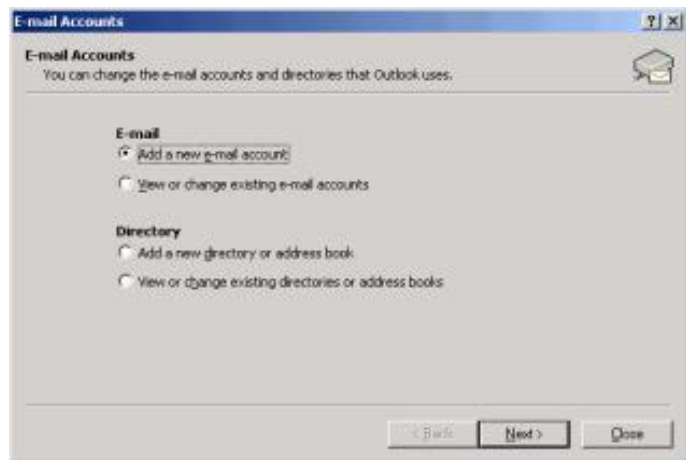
E-mail Accounts

?
X

E-mail Accounts
You can change the e-mail accounts and directories that Outlook uses.

E-mail
Add a new e-mail account
View or change existing e-mail accounts

Directory
Add a new directory or address book
View or change existing directories or address books

< Back
Next >
Close